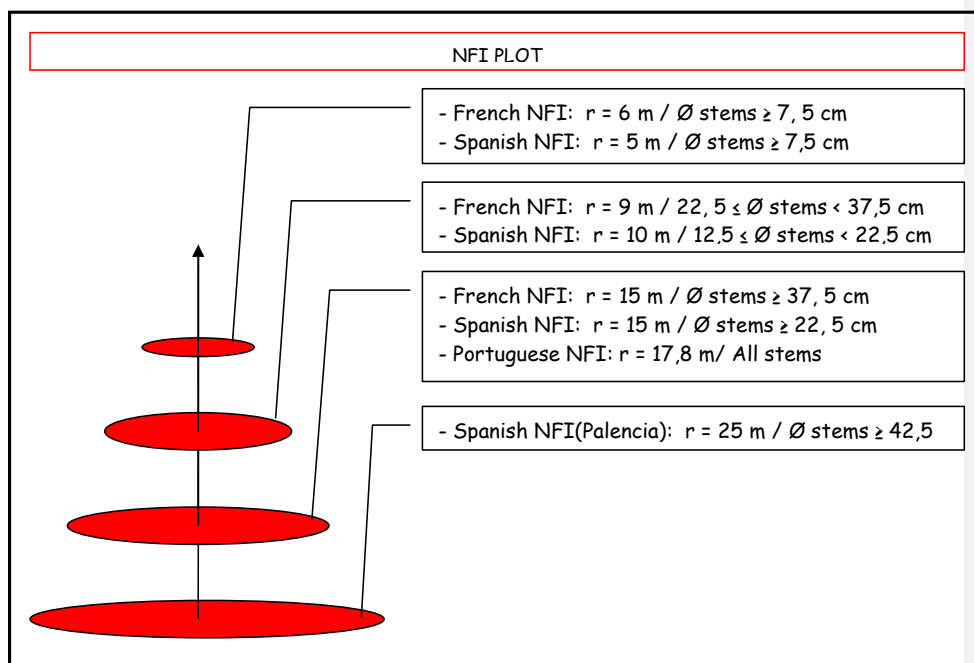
NFI PLOT

- French NFI: r = 6 m / Ø stems ≥ 7, 5 cm
- Spanish NFI: r = 5 m / Ø stems ≥ 7,5 cm

- French NFI: r = 9 m / 22, 5 ≤ Ø stems < 37,5 cm
- Spanish NFI: r = 10 m / 12,5 ≤ Ø stems < 22,5 cm

- French NFI: r = 15 m / Ø stems ≥ 37, 5 cm
- Spanish NFI: r = 15 m / Ø stems ≥ 22, 5 cm
- Portuguese NFI: r = 17,8 m/ All stems

- Spanish NFI(Palencia): r = 25 m / Ø stems ≥ 42,5